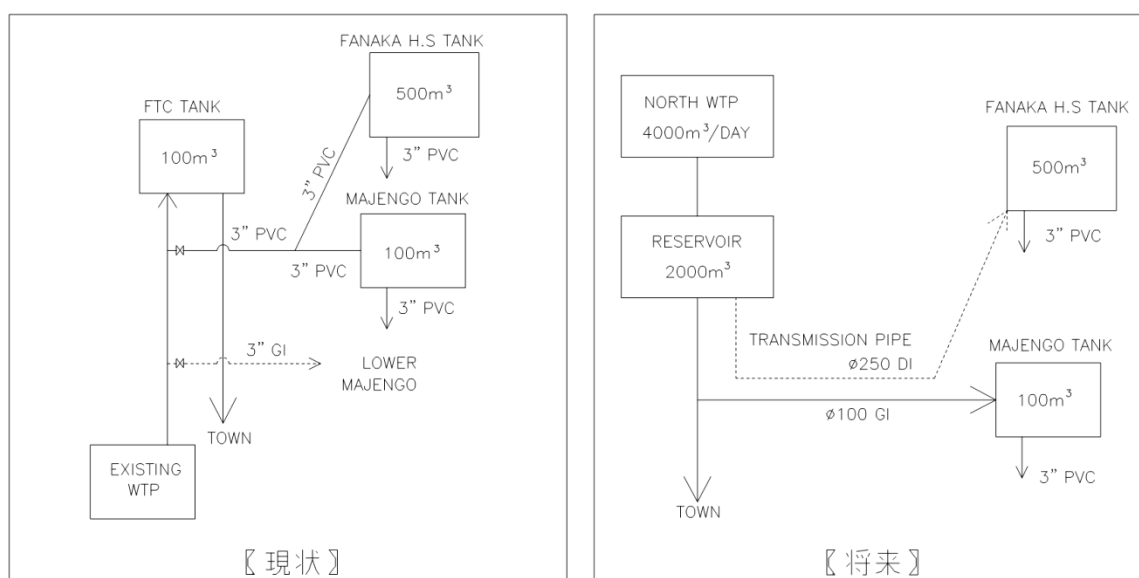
FANAKA H.S TANK

500m$^3$

3" PVC

FTC TANK

100m$^3$

3" PVC

MAJENGO TANK

3" PVC

3" PVC

100m$^3$

3" PVC

3" GI

LOWER MAJENGO

TOWN

EXISTING WTP

〘現状〙

NORTH WTP
4000m$^3$/DAY

FANAKA H.S TANK

500m$^3$

3" PVC

RESERVOIR
2000m$^3$

TRANSMISSION PIPE
ø250 DI

MAJENGO TANK

100m$^3$

ø100 GI

3" PVC

TOWN

〘将来〙